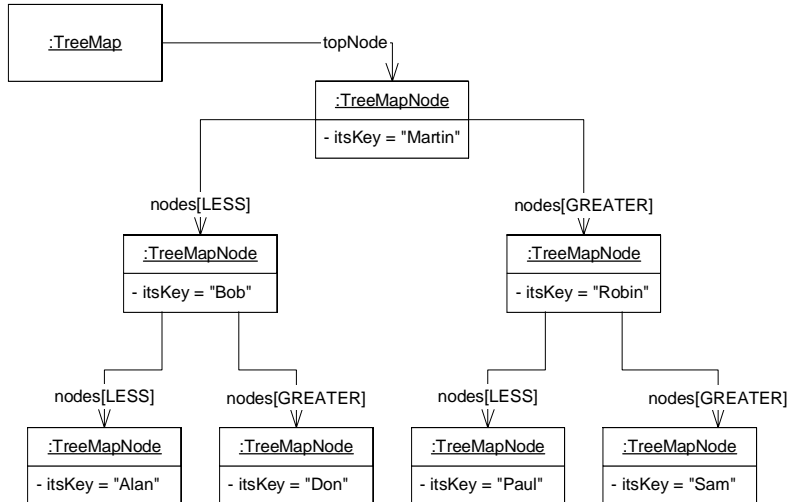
:TreeMap

topNode

:TreeMapNode
- itsKey = "Martin"

nodes[LESS]

nodes[GREATER]

:TreeMapNode
- itsKey = "Bob"

:TreeMapNode
- itsKey = "Robin"

nodes[LESS]

nodes[GREATER]

nodes[LESS]

nodes[GREATER]

:TreeMapNode
- itsKey = "Alan"

:TreeMapNode
- itsKey = "Don"

:TreeMapNode
- itsKey = "Paul"

:TreeMapNode
- itsKey = "Sam"